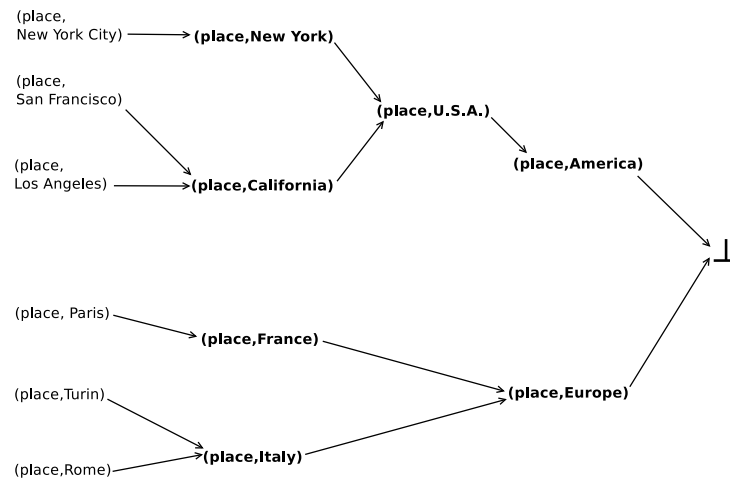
(place, New York City)

(place,New York)

(place, San Francisco)

(place,U.S.A.)

(place, Los Angeles)

(place,California)

(place,America)

$\perp$

(place, Paris)

(place,France)

(place,Turin)

(place,Europe)

(place,Rome)

(place,Italy)